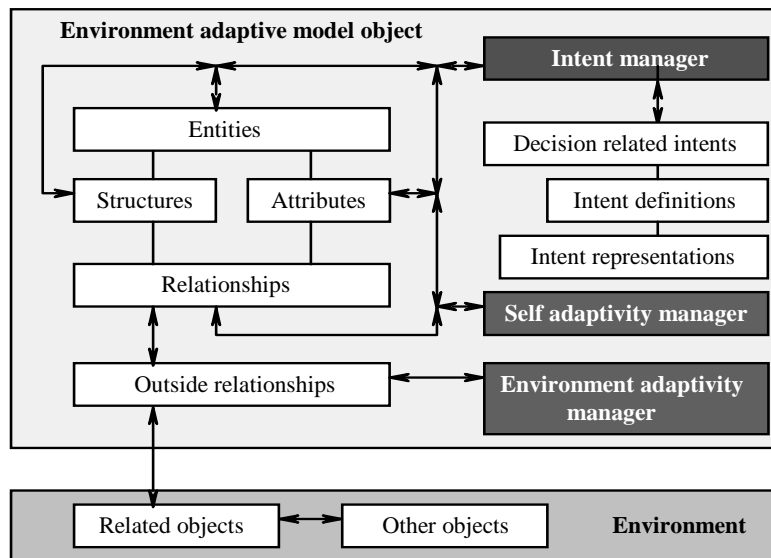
Environment adaptive model object

Intent manager

Entities

Decision related intents

Structures

Attributes

Intent definitions

Intent representations

Relationships

Self adaptivity manager

Outside relationships

Environment adaptivity manager

Related objects

Other objects

Environment